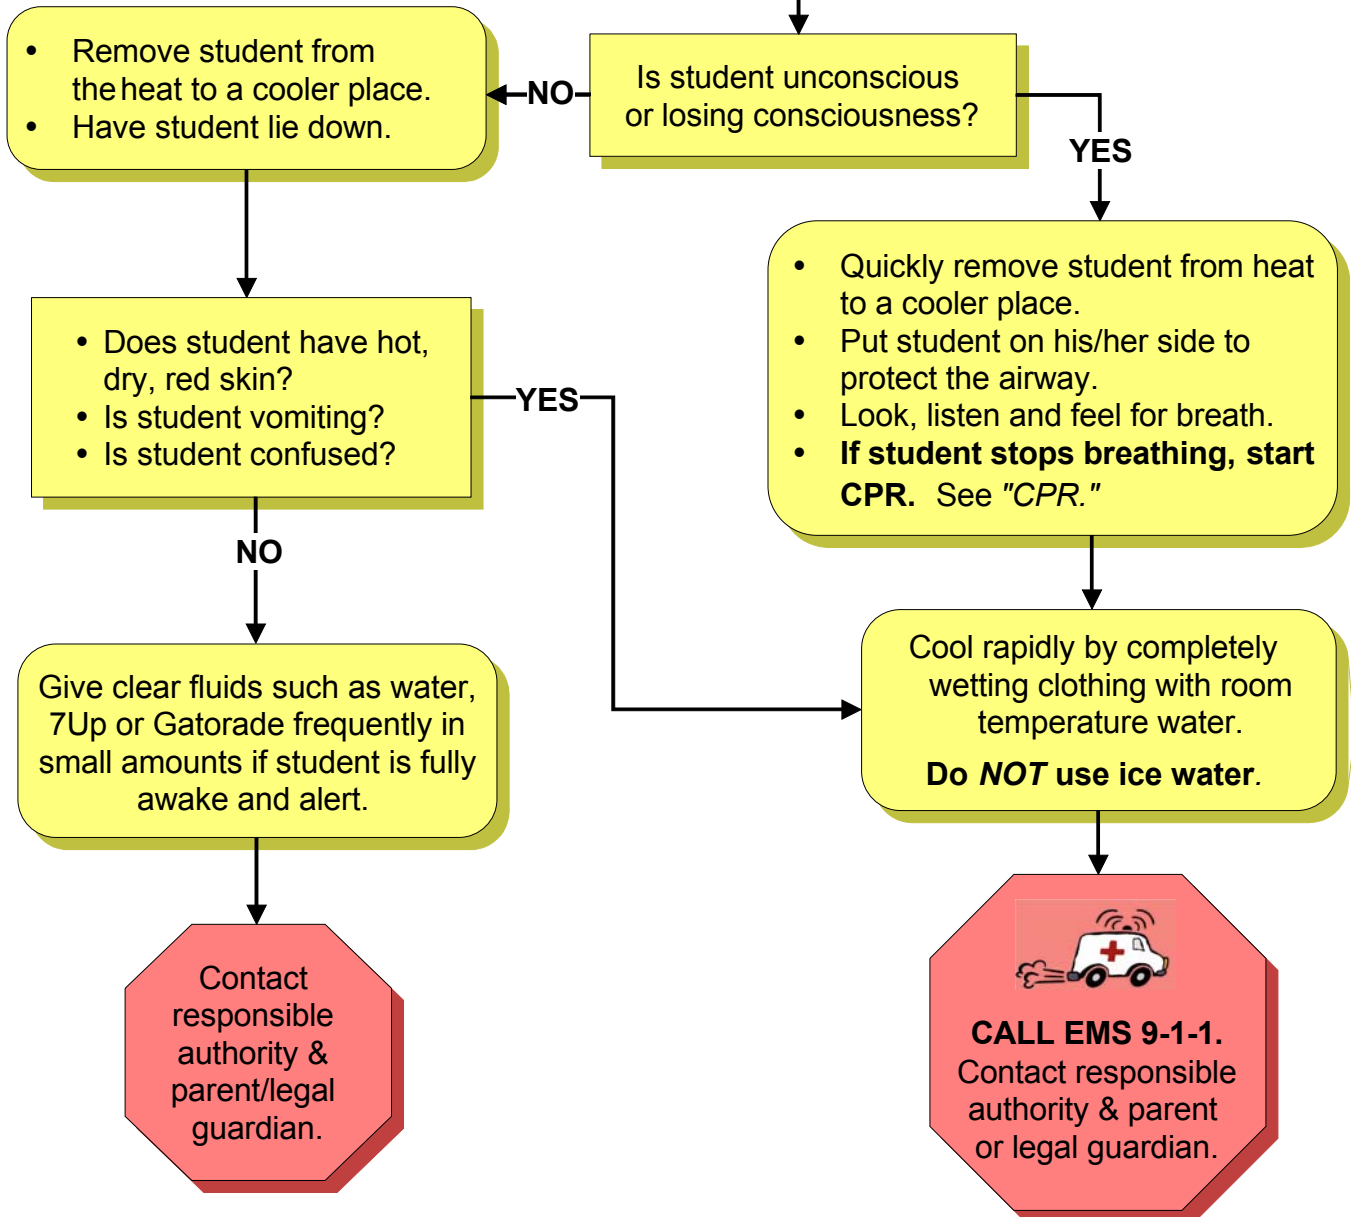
Is student unconscious or losing consciousness?

NO

- Remove student from the heat to a cooler place.
- Have student lie down.

YES

- Quickly remove student from heat to a cooler place.
- Put student on his/her side to protect the airway.
- Look, listen and feel for breath.
- **If student stops breathing, start CPR.** See *"CPR."*

- Does student have hot, dry, red skin?
- Is student vomiting?
- Is student confused?

YES

NO

Give clear fluids such as water, 7Up or Gatorade frequently in small amounts if student is fully awake and alert.

Cool rapidly by completely wetting clothing with room temperature water.

**Do *NOT* use ice water.**

Contact responsible authority & parent/legal guardian.

**CALL EMS 9-1-1.** Contact responsible authority & parent or legal guardian.